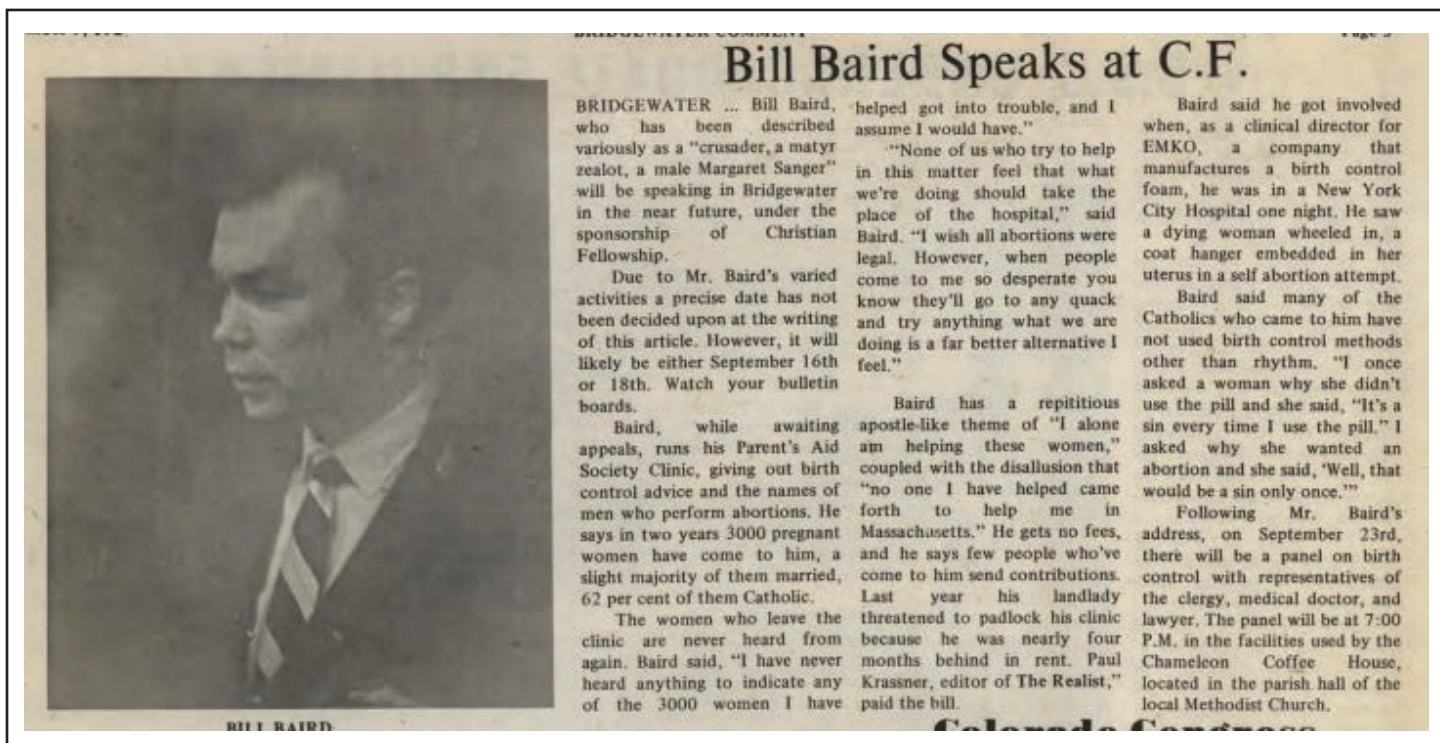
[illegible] BRIDGEWATER COMMENT Page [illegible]

Bill Baird Speaks at C.F.

BRIDGEWATER ... Bill Baird, who has been described variously as a "crusader, a matyr zealot, a male Margaret Sanger" will be speaking in Bridgewater in the near future, under the sponsorship of Christian Fellowship.

Due to Mr. Baird's varied activities a precise date has not been decided upon at the writing of this article. However, it will likely be either September 16th or 18th. Watch your bulletin boards.

Baird, while awaiting appeals, runs his Parent's Aid Society Clinic, giving out birth control advice and the names of men who perform abortions. He says in two years 3000 pregnant women have come to him, a slight majority of them married, 62 per cent of them Catholic.

The women who leave the clinic are never heard from again. Baird said, "I have never heard anything to indicate any of the 3000 women I have helped got into trouble, and I assume I would have."

"None of us who try to help in this matter feel that what we're doing should take the place of the hospital," said Baird. "I wish all abortions were legal. However, when people come to me so desperate you know they'll go to any quack and try anything what we are doing is a far better alternative I feel."

Baird has a repititious apostle-like theme of "I alone am helping these women," coupled with the disallusion that "no one I have helped came forth to help me in Massachusetts." He gets no fees, and he says few people who've come to him send contributions. Last year his landlady threatened to padlock his clinic because he was nearly four months behind in rent. Paul Krassner, editor of The Realist," paid the bill.

Baird said he got involved when, as a clinical director for EMKO, a company that manufactures a birth control foam, he was in a New York City Hospital one night. He saw a dying woman wheeled in, a coat hanger embedded in her uterus in a self abortion attempt.

Baird said many of the Catholics who came to him have not used birth control methods other than rhythm. "I once asked a woman why she didn't use the pill and she said, "It's a sin every time I use the pill." I asked why she wanted an abortion and she said, 'Well, that would be a sin only once.'"

Following Mr. Baird's address, on September 23rd, there will be a panel on birth control with representatives of the clergy, medical doctor, and lawyer. The panel will be at 7:00 P.M. in the facilities used by the Chameleon Coffee House, located in the parish hall of the local Methodist Church.

BILL BAIRD

Colorado Congress